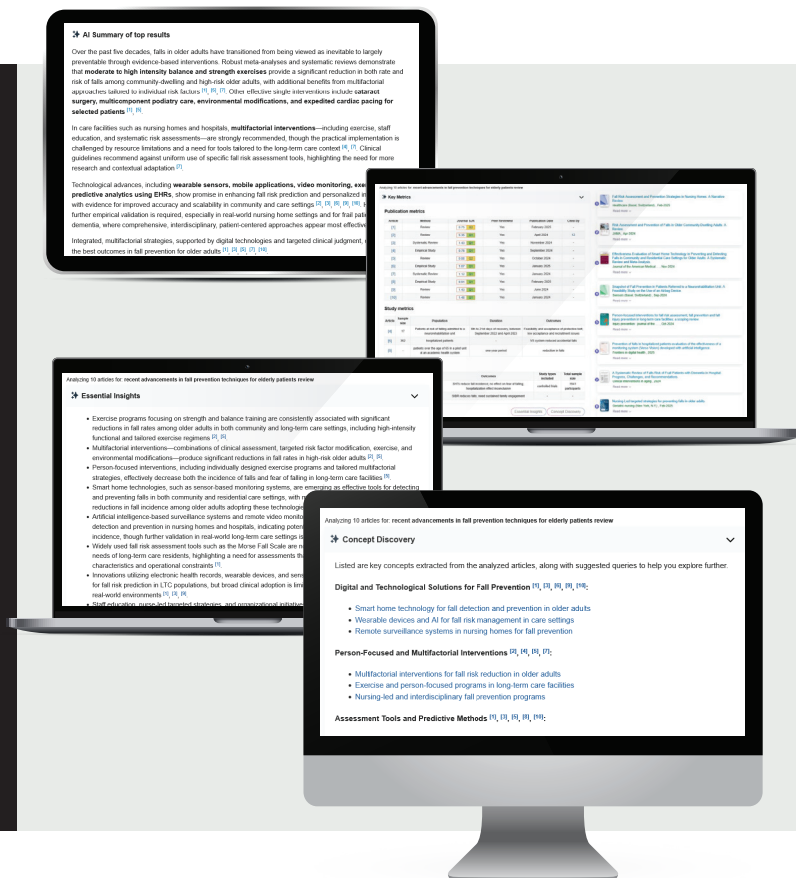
AI Summary of top results

Over the past five decades, falls in older adults have transitioned from being viewed as inevitable to largely preventable through evidence-based interventions. Robust meta-analyses and systematic reviews demonstrate that **moderate to high intensity balance and strength exercises** provide a significant reduction in both rate and risk of falls among community-dwelling and high-risk older adults, with additional benefits from multifactorial approaches tailored to individual risk factors [1], [6], [7]. Other effective single interventions include **cataract surgery, multicomponent podiatry care, environmental modifications, and expedited cardiac pacing for selected patients** [1], [6].

In care facilities such as nursing homes and hospitals, **multifactorial interventions**—including exercise, staff education, and systematic risk assessments—are strongly recommended, though the practical implementation is challenged by resource limitations and a need for tools tailored to the long-term care context [4], [7]. Clinical guidelines recommend against uniform use of specific fall risk assessment tools, highlighting the need for more research and contextual adaptation [7].

Technological advances, including **wearable sensors, mobile applications, video monitoring, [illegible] predictive analytics using EHRs**, show promise in enhancing fall risk prediction and personalized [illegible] with evidence for improved accuracy and scalability in community and care settings [2], [3], [8], [9], [10]. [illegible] further empirical validation is required, especially in real-world nursing home settings and for frail pati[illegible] dementia, where comprehensive, interdisciplinary, patient-centered approaches appear most effective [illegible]

Integrated, multifactorial strategies, supported by digital technologies and targeted clinical judgment, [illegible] the best outcomes in fall prevention for older adults [1], [3], [5], [7], [10].

Analyzing 10 articles for: recent advancements in fall prevention techniques for elderly patients review

Key Metrics

Publication metrics

Study metrics

Essential Insights
Concept Discovery

Analyzing 10 articles for: recent advancements in fall prevention techniques for elderly patients review

Essential Insights

- Exercise programs focusing on strength and balance training are consistently associated with significant reductions in fall rates among older adults in both community and long-term care settings, including high-intensity functional and tailored exercise regimens [2], [5].
- Multifactorial interventions—combinations of clinical assessment, targeted risk factor modification, exercise, and environmental modifications—produce significant reductions in fall rates in high-risk older adults [2], [5].
- Person-focused interventions, including individually designed exercise programs and tailored multifactorial strategies, effectively decrease both the incidence of falls and fear of falling in long-term care facilities [5].
- Smart home technologies, such as sensor-based monitoring systems, are emerging as effective tools for detecting and preventing falls in both community and residential care settings, with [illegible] reductions in fall incidence among older adults adopting these technologie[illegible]
- Artificial intelligence-based surveillance systems and remote video monito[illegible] detection and prevention in nursing homes and hospitals, indicating poten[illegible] incidence, though further validation in real-world long-term care settings is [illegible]
- Widely used fall risk assessment tools such as the Morse Fall Scale are n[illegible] needs of long-term care residents, highlighting a need for assessments tha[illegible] characteristics and operational constraints [1].
- Innovations utilizing electronic health records, wearable devices, and sens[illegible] for fall risk prediction in LTC populations, but broad clinical adoption is limi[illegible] real-world environments [1], [3], [9].
- Staff education, nurse-led targeted strategies, and organizational initiative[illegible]

Analyzing 10 articles for: recent advancements in fall prevention techniques for elderly patients review

Concept Discovery

Listed are key concepts extracted from the analyzed articles, along with suggested queries to help you explore further.

**Digital and Technological Solutions for Fall Prevention** [1], [3], [6], [9], [10]:

- Smart home technology for fall detection and prevention in older adults
- Wearable devices and AI for fall risk management in care settings
- Remote surveillance systems in nursing homes for fall prevention

**Person-Focused and Multifactorial Interventions** [2], [4], [5], [7]:

- Multifactorial interventions for fall risk reduction in older adults
- Exercise and person-focused programs in long-term care facilities
- Nursing-led and interdisciplinary fall prevention programs

**Assessment Tools and Predictive Methods** [1], [3], [8], [10]: